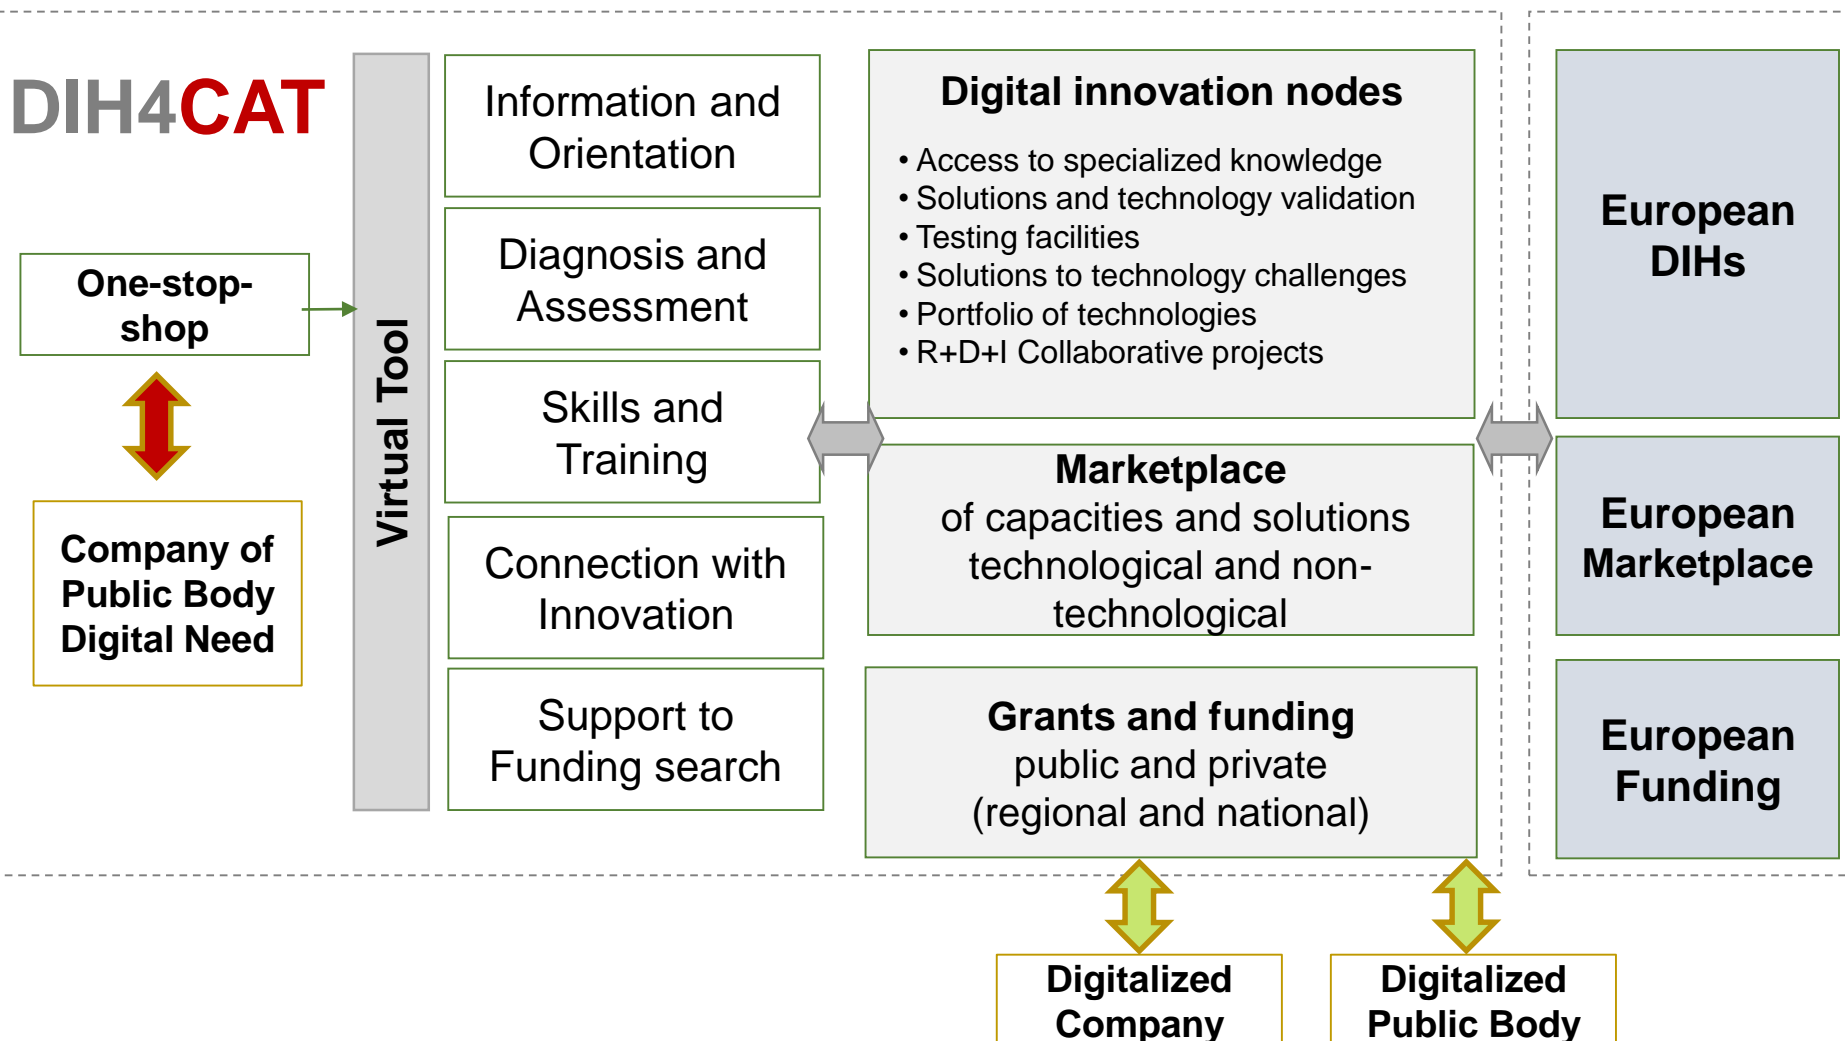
DIH4CAT

One-stop-shop

Company of Public Body Digital Need

Virtual Tool

Information and Orientation

Diagnosis and Assessment

Skills and Training

Connection with Innovation

Support to Funding search

Digital innovation nodes

• Access to specialized knowledge
• Solutions and technology validation
• Testing facilities
• Solutions to technology challenges
• Portfolio of technologies
• R+D+I Collaborative projects

Marketplace
of capacities and solutions technological and non-technological

Grants and funding
public and private
(regional and national)

European DIHs

European Marketplace

European Funding

Digitalized Company

Digitalized Public Body